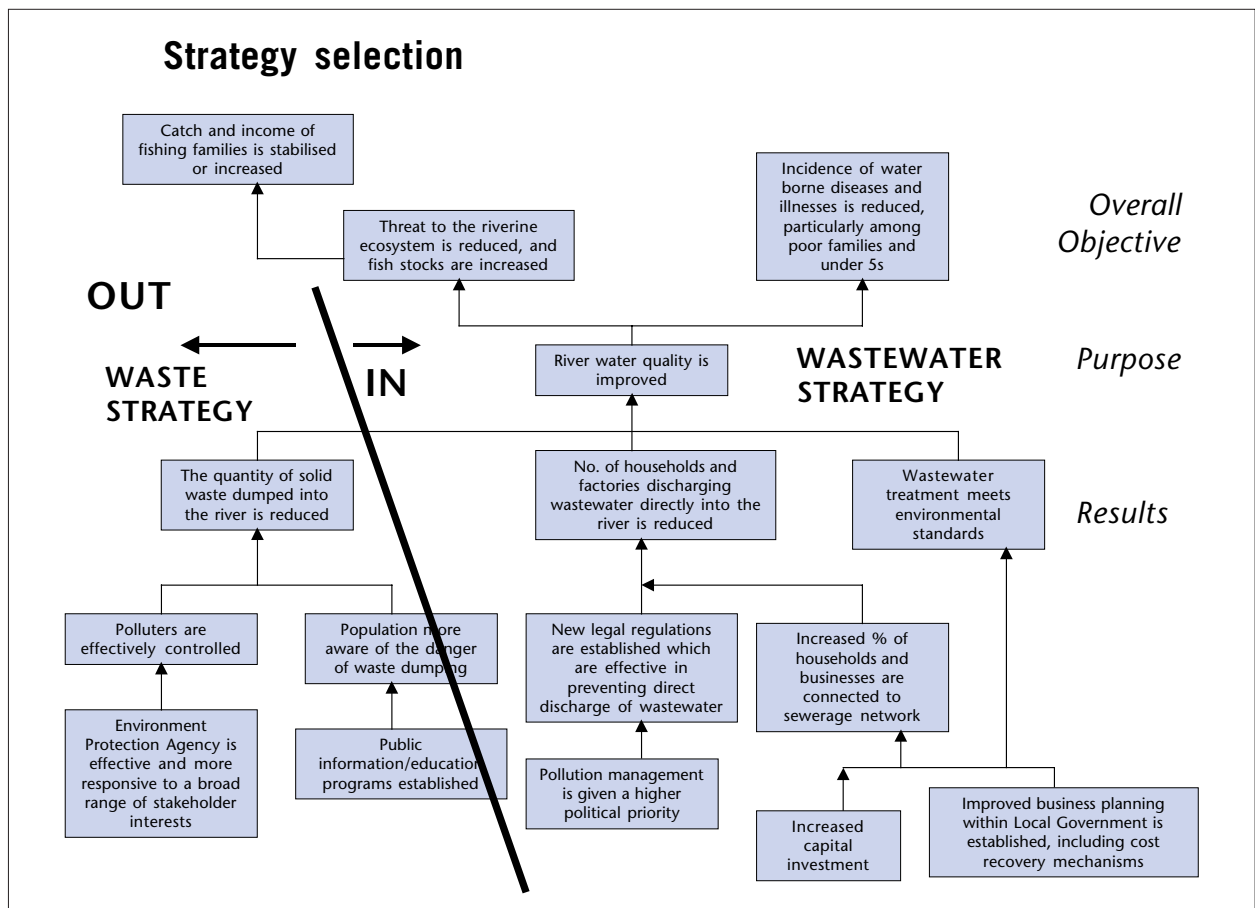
Strategy selection

Catch and income of fishing families is stabilised or increased

Threat to the riverine ecosystem is reduced, and fish stocks are increased

Incidence of water borne diseases and illnesses is reduced, particularly among poor families and under 5s

Overall Objective

OUT

IN

WASTE STRATEGY

River water quality is improved

WASTEWATER STRATEGY

Purpose

The quantity of solid waste dumped into the river is reduced

No. of households and factories discharging wastewater directly into the river is reduced

Wastewater treatment meets environmental standards

Results

Polluters are effectively controlled

Population more aware of the danger of waste dumping

New legal regulations are established which are effective in preventing direct discharge of wastewater

Increased % of households and businesses are connected to sewerage network

Environment Protection Agency is effective and more responsive to a broad range of stakeholder interests

Public information/education programs established

Pollution management is given a higher political priority

Increased capital investment

Improved business planning within Local Government is established, including cost recovery mechanisms